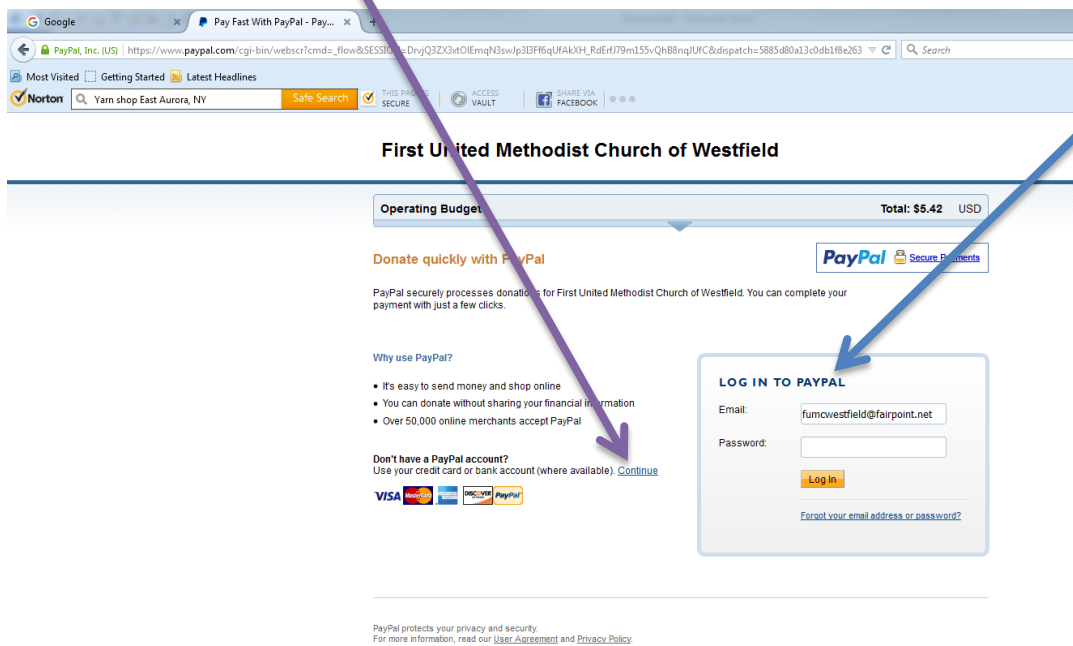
Google ×
Pay Fast With PayPal - Pay... ×

PayPal, Inc. (US) | https://www.paypal.com/cgi-bin/webscr?cmd=_flow&SESSI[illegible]=DrvjQ3ZX3xtOIEmqN3swJp3I3Ff6qUfAkXH_RdErfJ79m155vQhB8nqUfC&dispatch=5885d80a13c0db1f8e263
Search

Most Visited | Getting Started | Latest Headlines

Norton | Yarn shop East Aurora, NY | Safe Search | THIS PAGE IS SECURE | ACCESS VAULT | SHARE VIA FACEBOOK

First U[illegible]ited Methodist Church of Westfield

Operating Budget | Total: $5.42 USD

Donate quickly with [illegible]Pal

PayPal Secure P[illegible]yments

PayPal securely processes donations for First United Methodist Church of Westfield. You can complete your payment with just a few clicks.

Why use PayPal?

• It's easy to send money and shop online
• You can donate without sharing your financial i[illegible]formation
• Over 50,000 online merchants accept PayPal

Don't have a PayPal account?
Use your credit card or bank account (where available). Continue

VISA MasterCard DISCOVER PayPal

LOG IN TO PAYPAL

Email: fumcwestfield@fairpoint.net

Password:

Log In

Forgot your email address or password?

PayPal protects your privacy and security.
For more information, read our User Agreement and Privacy Policy.